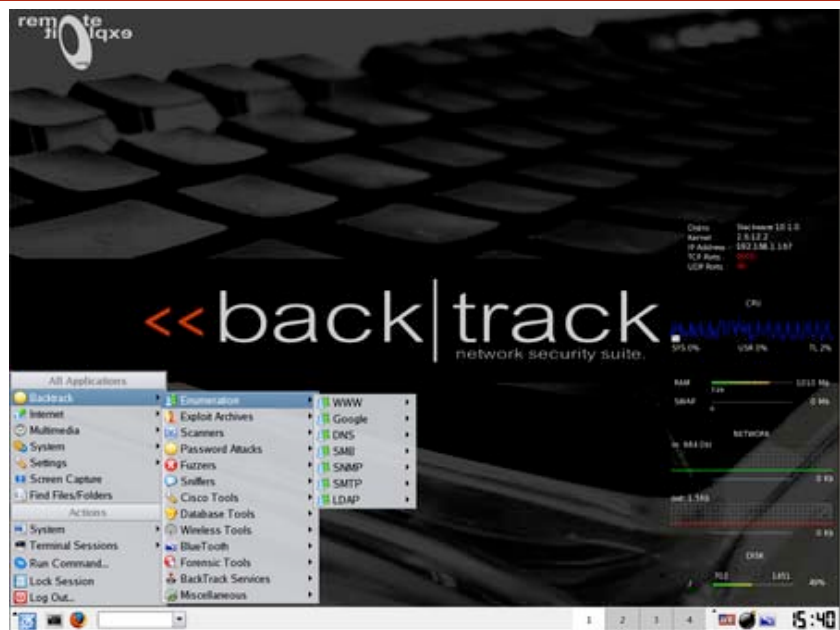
remote exploit

<<back|track
network security suite.

Distro: Slackware 10.1.0
Kernel: 2.6.12.2
IP Address: 192.168.1.167
TCP Ports:
UDP Ports:

CPU
SYS 0%
USR 0%
% 2%
RAM
1013 Mb
SWAP
0 Mb
NETWORK
in: 984 Ob
0 Kb
out: 1.5Kb
0 Kb
DISK
40%

All Applications
Backtrack
Internet
Multimedia
System
Settings
Screen Capture
Find Files/Folders
Actions
System
Terminal Sessions
Run Command...
Lock Session
Log Out...

Enumeration
Exploit Archives
Scanners
Password Attacks
Fuzzers
Sniffers
Cisco Tools
Database Tools
Wireless Tools
BlueTooth
Forensic Tools
BackTrack Services
Miscellaneous

WWW
Google
DNS
SMB
SNMP
SMTP
LDAP

1 2 3 4
15:40